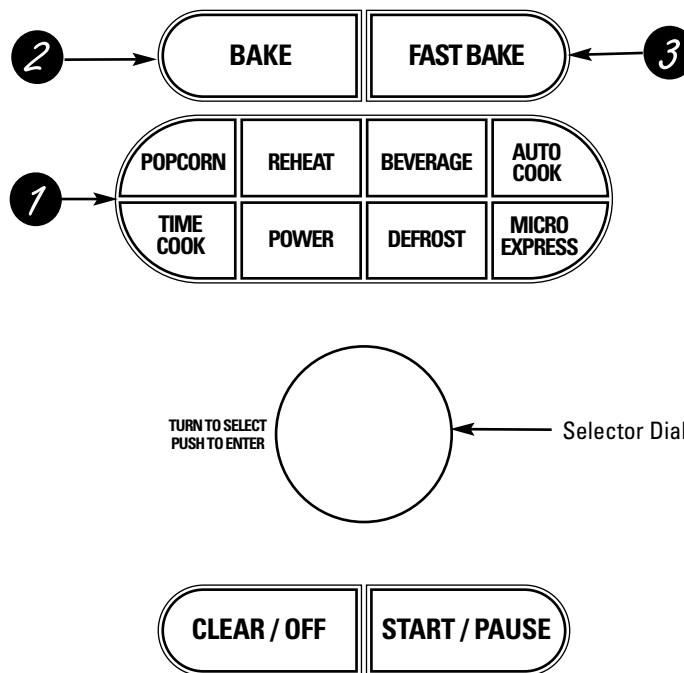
2 BAKE FAST BAKE 3

1
| POPCORN | REHEAT | BEVERAGE | AUTO COOK |
|---|---|---|---|
| TIME COOK | POWER | DEFROST | MICRO EXPRESS |

TURN TO SELECT
PUSH TO ENTER

Selector Dial

CLEAR / OFF START / PAUSE